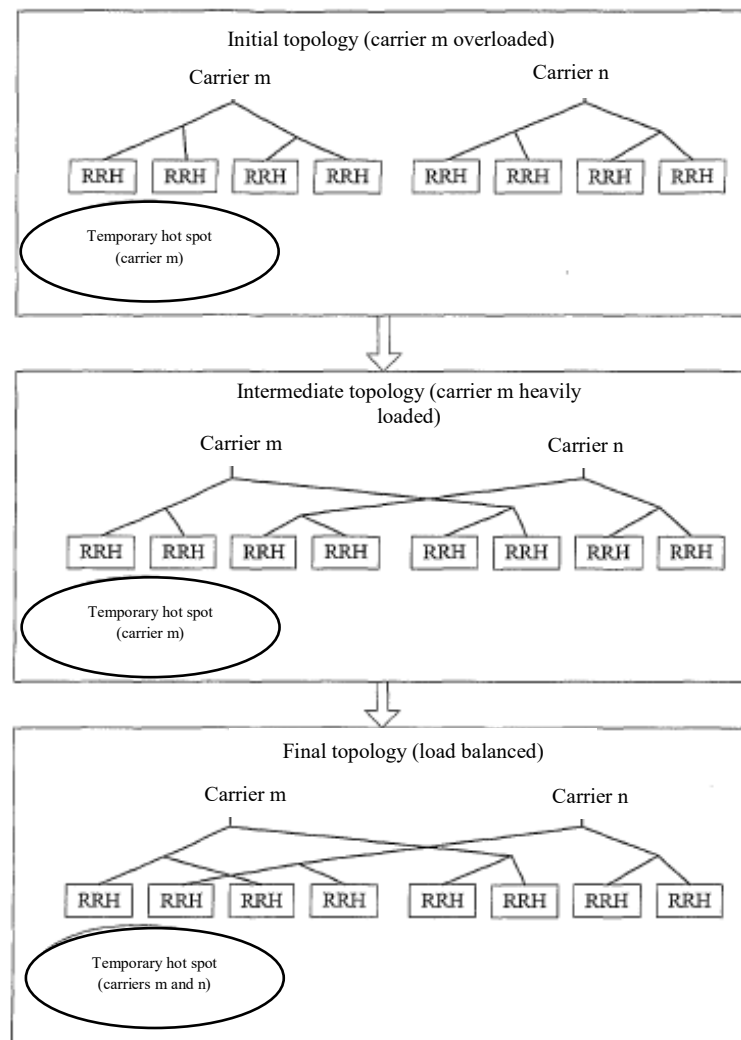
Initial topology (carrier m overloaded)

Carrier m

Carrier n

RRH RRH RRH RRH RRH RRH RRH RRH

Temporary hot spot (carrier m)

Intermediate topology (carrier m heavily loaded)

Carrier m

Carrier n

RRH RRH RRH RRH RRH RRH RRH RRH

Temporary hot spot (carrier m)

Final topology (load balanced)

Carrier m

Carrier n

RRH RRH RRH RRH RRH RRH RRH RRH

Temporary hot spot (carriers m and n)